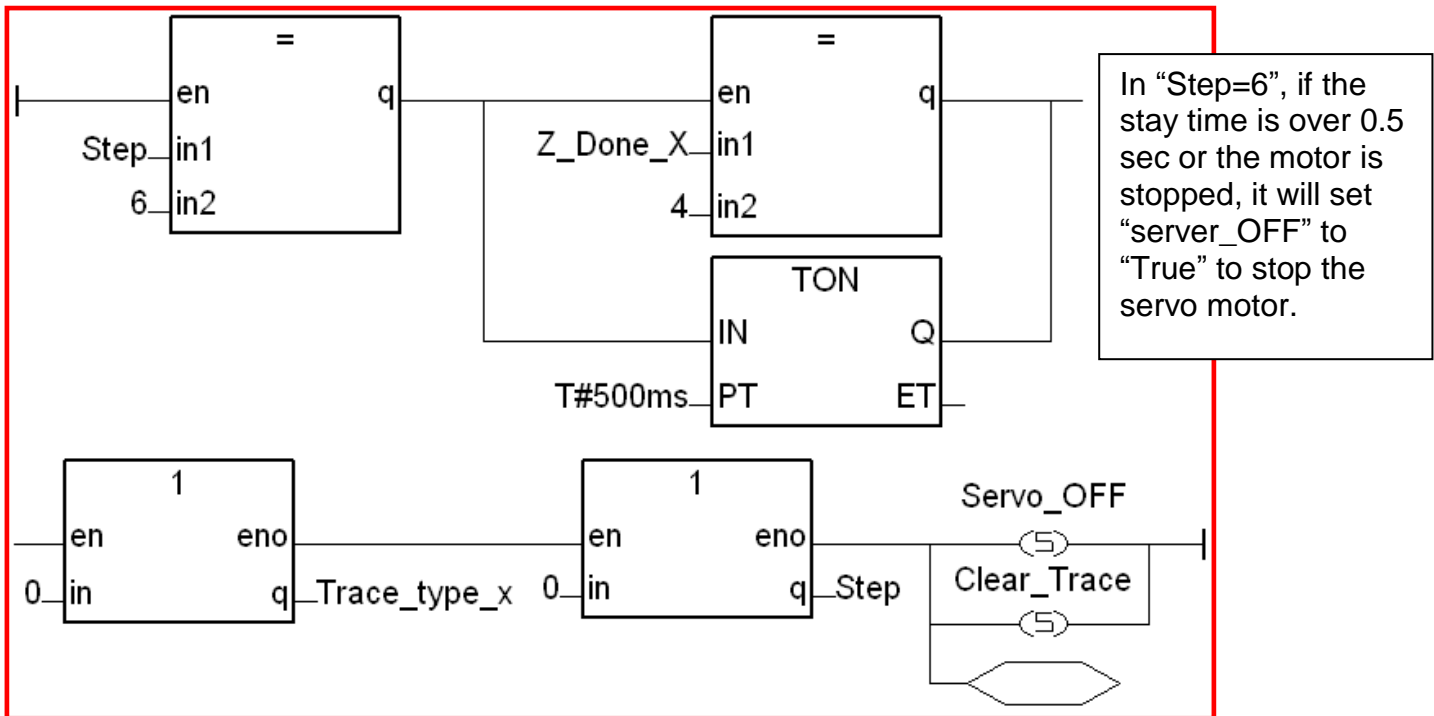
=
en q
Step in1
6 in2

=
en q
Z_Done_X in1
4 in2

TON
IN Q
T#500ms PT ET

In “Step=6”, if the stay time is over 0.5 sec or the motor is stopped, it will set “server_OFF” to “True” to stop the servo motor.

1
en eno
0 in q Trace_type_x

1
en eno
0 in q Step

Servo_OFF
(S)
Clear_Trace
(S)